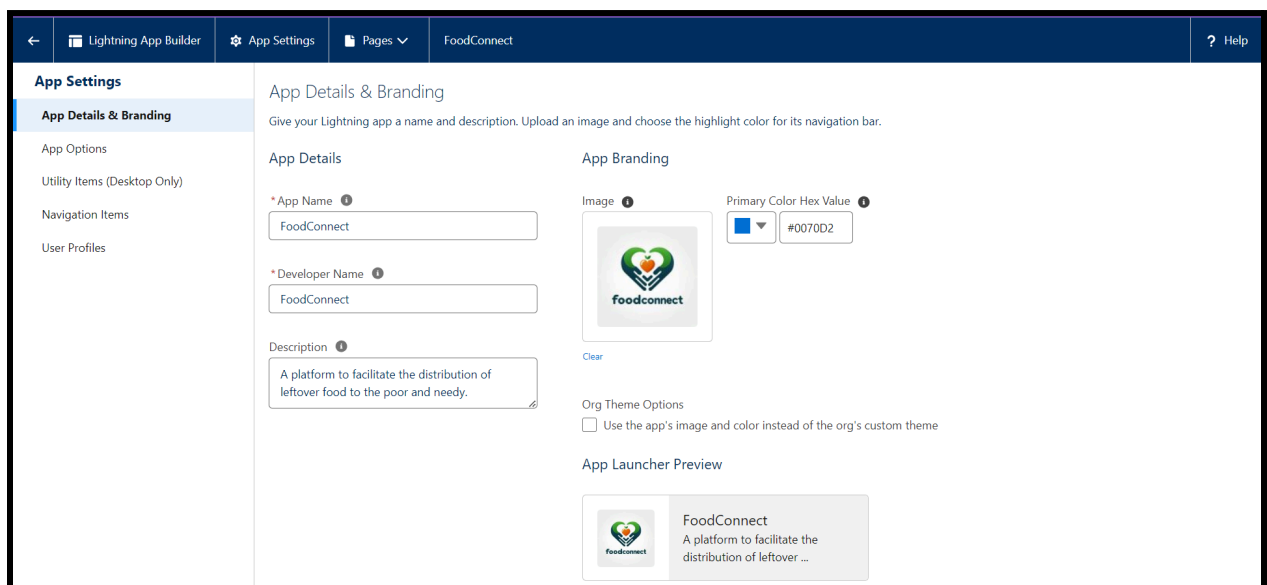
Lightning App Builder | App Settings | Pages | FoodConnect | ? Help

App Settings
App Details & Branding
App Options
Utility Items (Desktop Only)
Navigation Items
User Profiles

App Details & Branding
Give your Lightning app a name and description. Upload an image and choose the highlight color for its navigation bar.

App Details
* App Name
FoodConnect
* Developer Name
FoodConnect
Description
A platform to facilitate the distribution of leftover food to the poor and needy.

App Branding
Image
foodconnect
Clear
Primary Color Hex Value
#0070D2

Org Theme Options
Use the app's image and color instead of the org's custom theme

App Launcher Preview
foodconnect
FoodConnect
A platform to facilitate the distribution of leftover ...